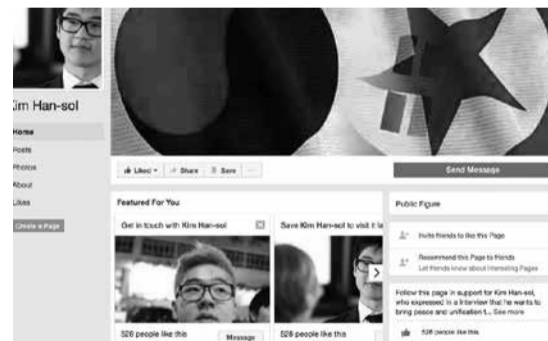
Kim Han-sol

Home
Posts
Photos
About
Likes

Create a Page

Liked · Share Save ···

Send Message

Featured For You

Get in touch with Kim Han-sol

Save Kim Han-sol to visit it la

528 people like this

Message

528 people like this

Public Figure

Invite friends to like this Page

Recommend this Page to Friends
Let friends know about interesting Pages

Follow this page in support for Kim Han-sol, who expressed in a interview that he wants to bring peace and unification t... See more

528 people like this